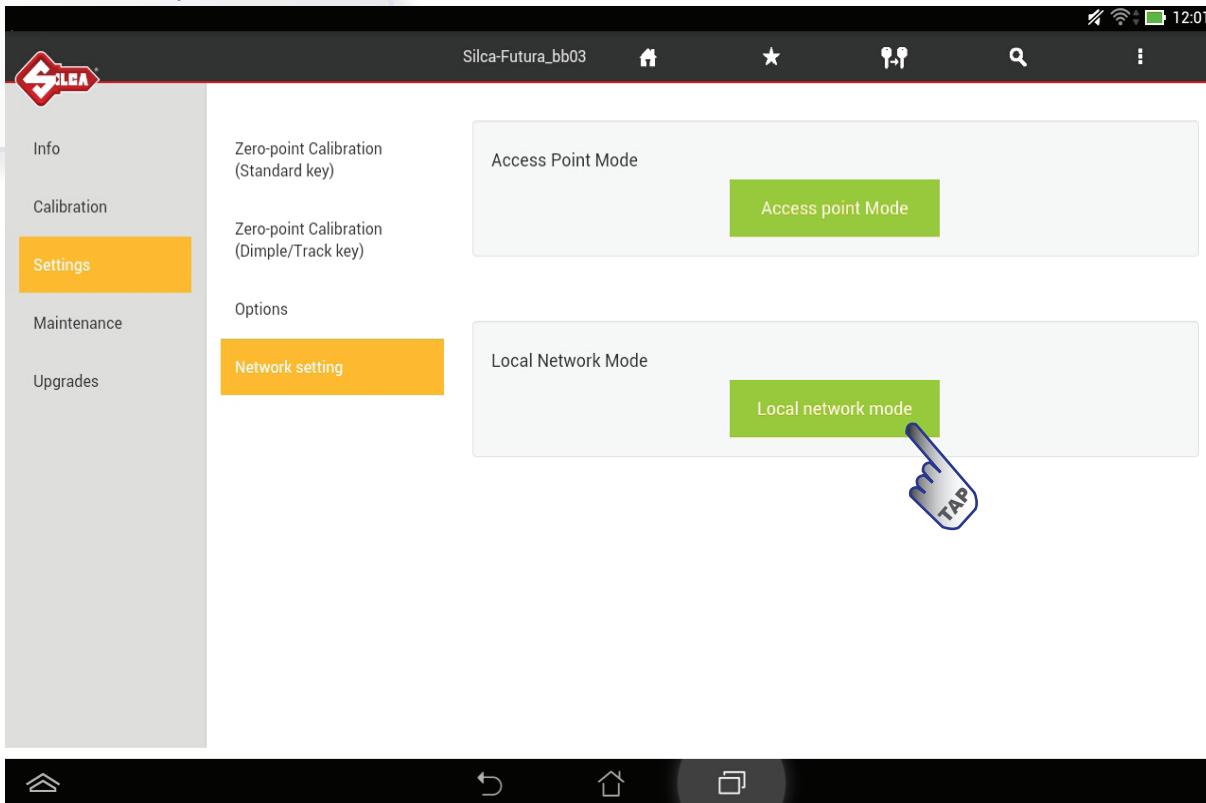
12:01

SILCA

Silca-Futura_bb03

Info

Calibration

Settings

Maintenance

Upgrades

Zero-point Calibration (Standard key)

Zero-point Calibration (Dimple/Track key)

Options

Network setting

Access Point Mode

Access point Mode

Local Network Mode

Local network mode

TAP